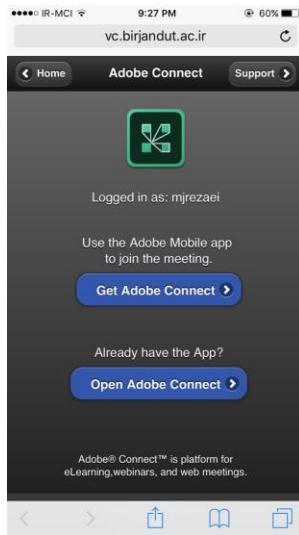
●●●●○ IR-MCI 9:27 PM 60%

vc.birjandut.ac.ir

Home

Adobe Connect

Support

Logged in as: mjrezaei

Use the Adobe Mobile app to join the meeting.

Get Adobe Connect

Already have the App?

Open Adobe Connect

Adobe® Connect™ is platform for eLearning,webinars, and web meetings.